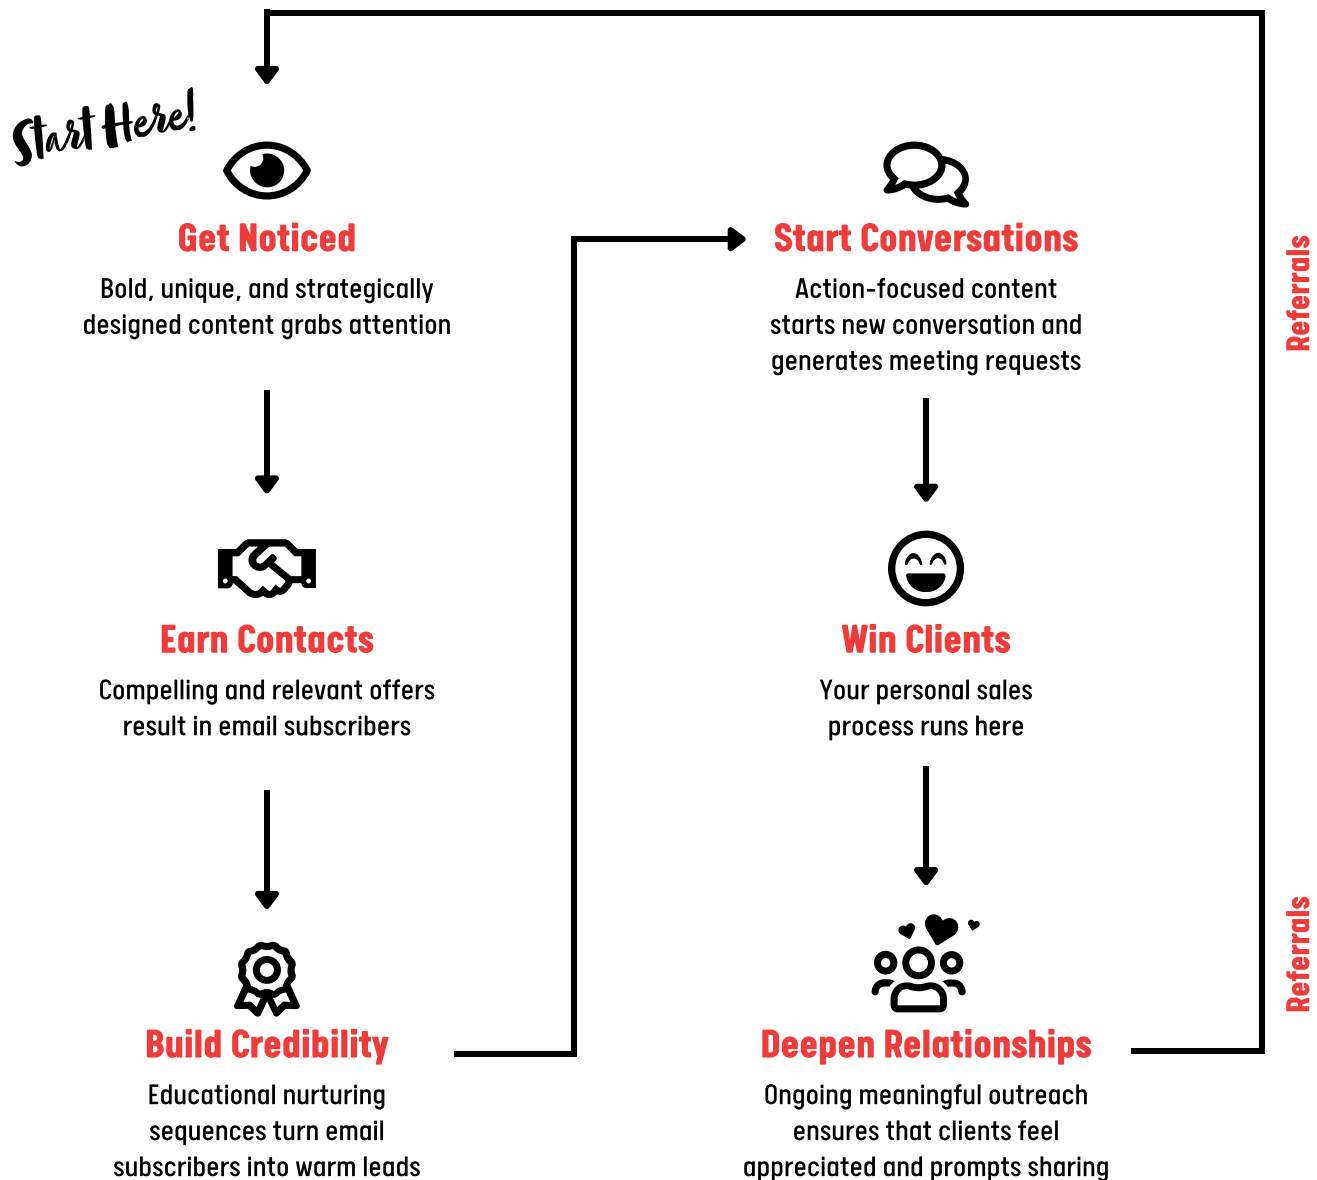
Start Here!

Get Noticed

Bold, unique, and strategically designed content grabs attention

Earn Contacts

Compelling and relevant offers result in email subscribers

Build Credibility

Educational nurturing sequences turn email subscribers into warm leads

Start Conversations

Action-focused content starts new conversation and generates meeting requests

Win Clients

Your personal sales process runs here

Deepen Relationships

Ongoing meaningful outreach ensures that clients feel appreciated and prompts sharing

Referrals

Referrals